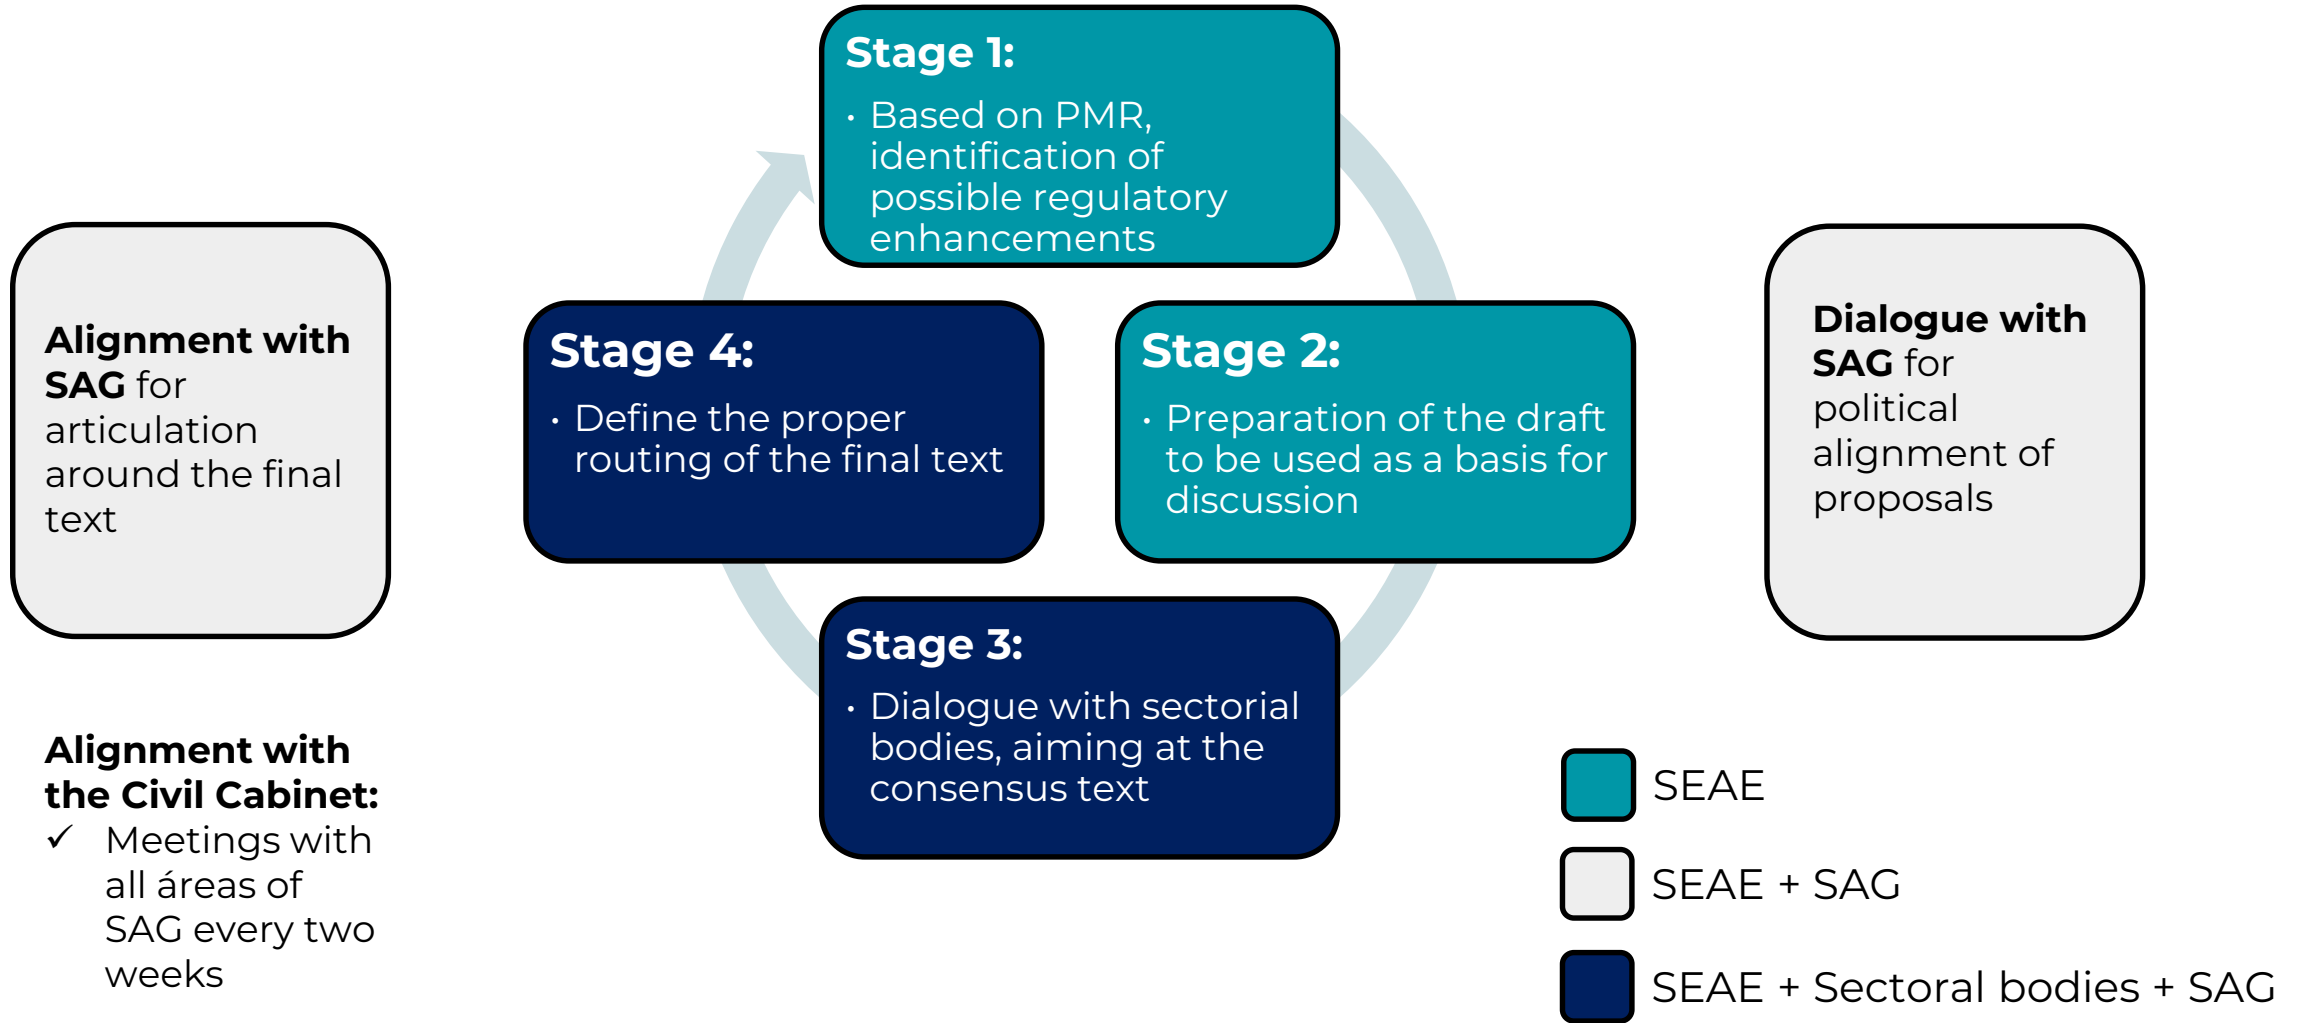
Stage 1:
• Based on PMR, identification of possible regulatory enhancements

Alignment with SAG for articulation around the final text

Stage 4:
• Define the proper routing of the final text

Stage 2:
• Preparation of the draft to be used as a basis for discussion

Dialogue with SAG for political alignment of proposals

Stage 3:
• Dialogue with sectorial bodies, aiming at the consensus text

Alignment with the Civil Cabinet:
✓ Meetings with all áreas of SAG every two weeks

SEAE
SEAE + SAG
SEAE + Sectoral bodies + SAG